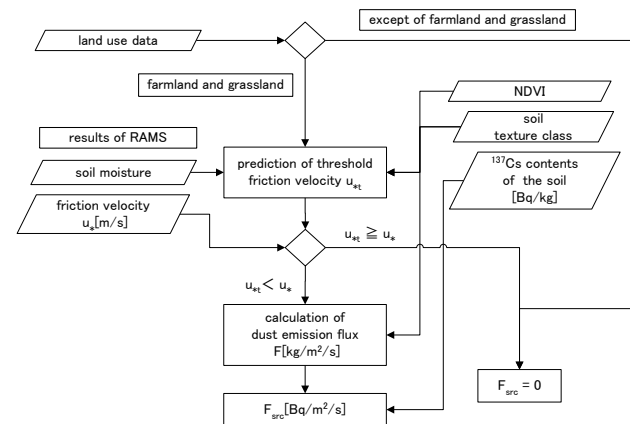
except of farmland and grassland

land use data

farmland and grassland

NDVI

soil texture class

results of RAMS

soil moisture

prediction of threshold friction velocity $u_{*t}$

$^{137}Cs$ contents of the soil [Bq/kg]

friction velocity $u_*$[m/s]

$u_{*t} \geqq u_*$

$u_{*t} < u_*$

calculation of dust emission flux F[kg/m$^2$/s]

$F_{src} = 0$

$F_{src}$[Bq/m$^2$/s]